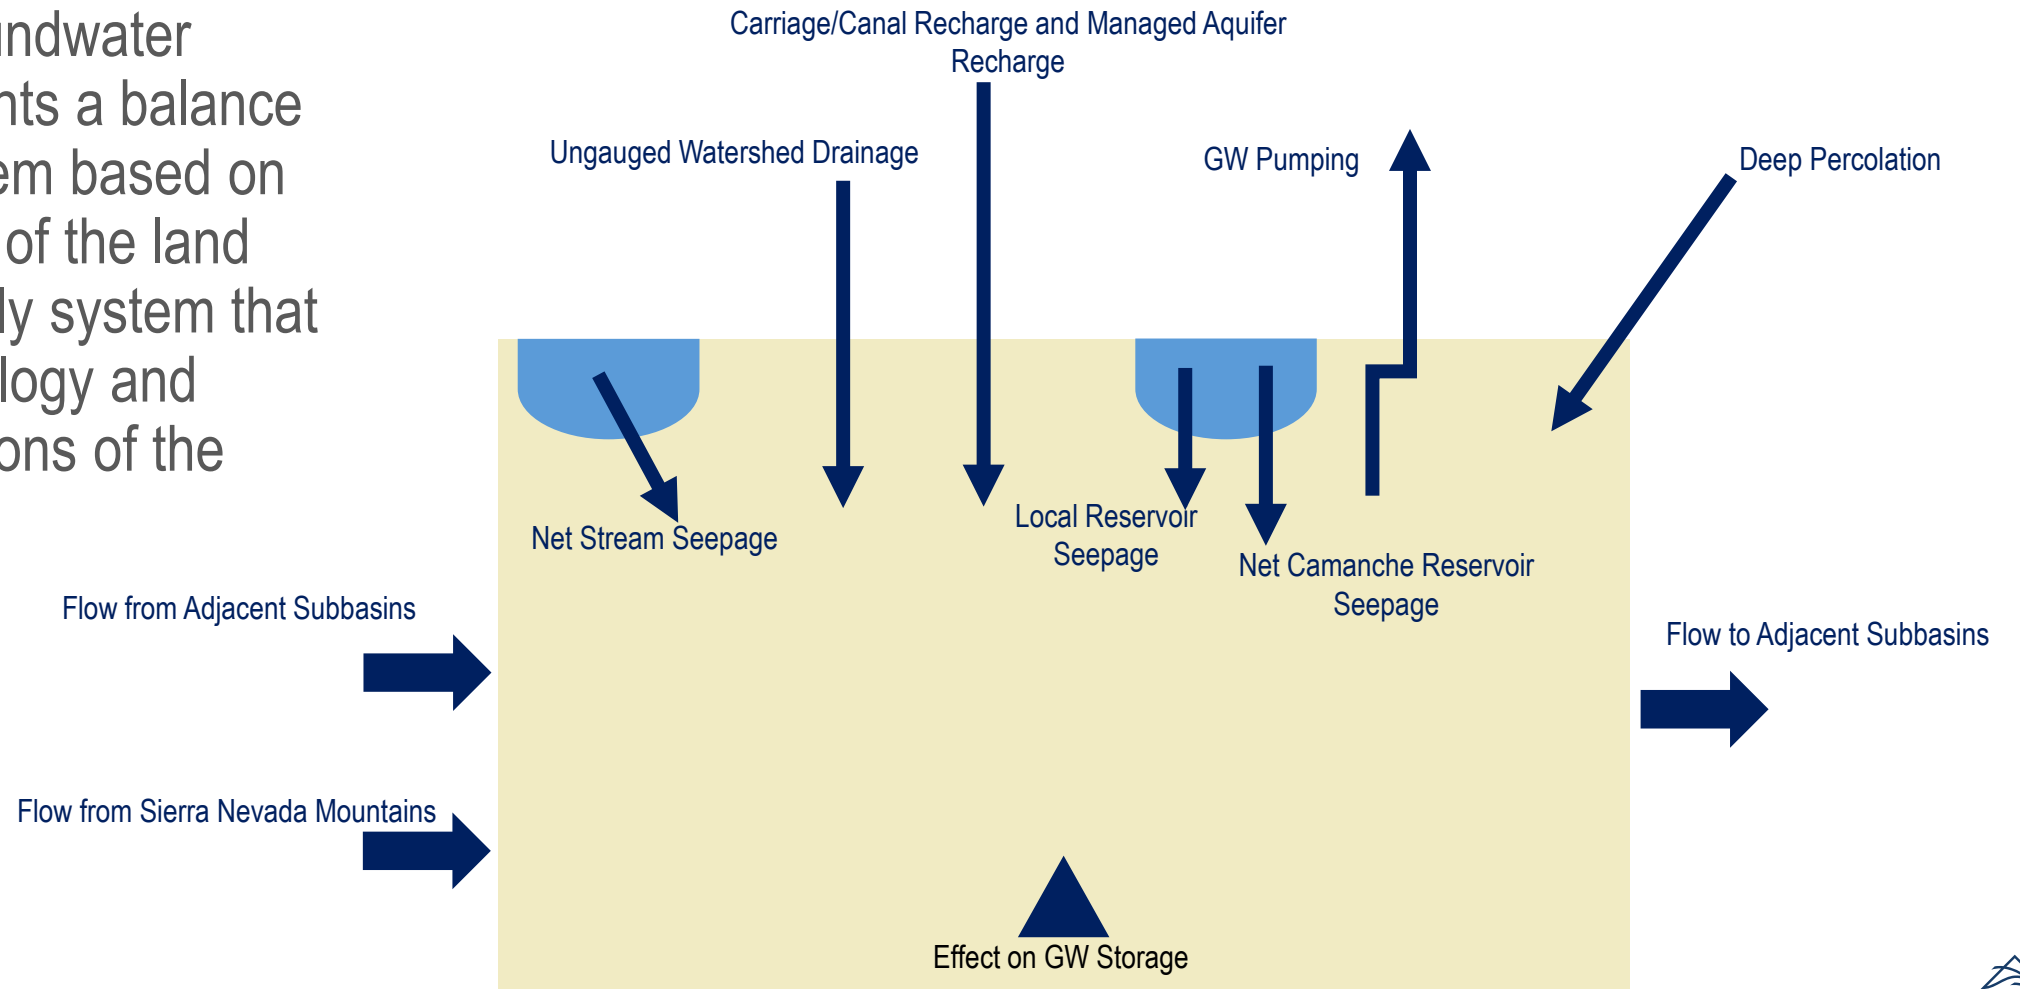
ndwater
nts a balance
em based on
of the land
ly system that
logy and
ons of the

Carriage/Canal Recharge and Managed Aquifer Recharge

Ungauged Watershed Drainage

GW Pumping

Deep Percolation

Net Stream Seepage

Local Reservoir Seepage

Net Camanche Reservoir Seepage

Flow from Adjacent Subbasins

Flow to Adjacent Subbasins

Flow from Sierra Nevada Mountains

Effect on GW Storage